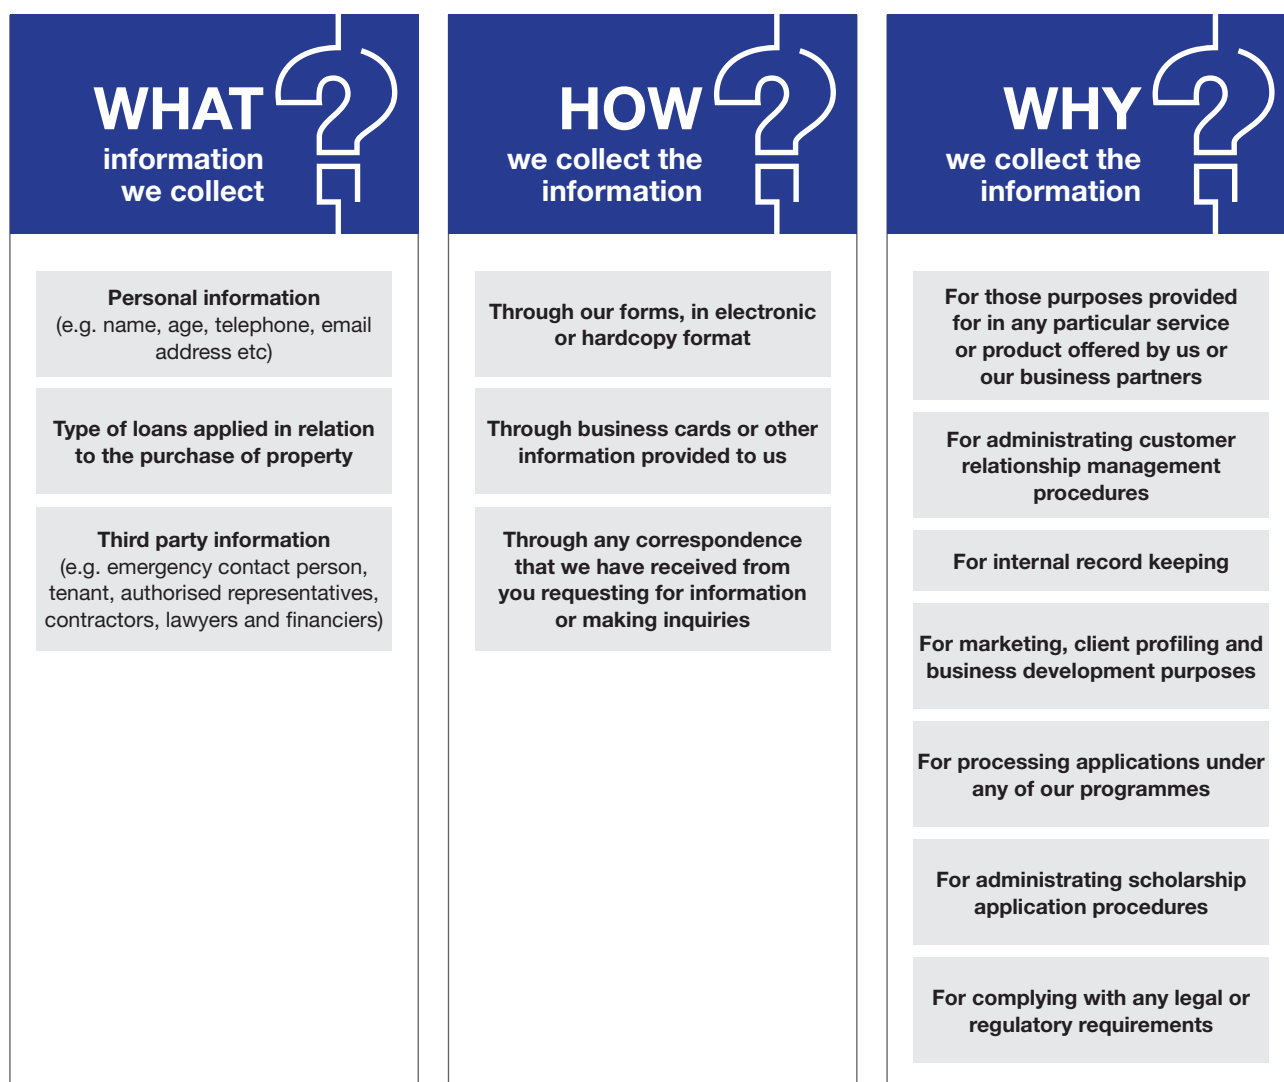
WHAT
information
we collect

Personal information
(e.g. name, age, telephone, email address etc)

Type of loans applied in relation to the purchase of property

Third party information
(e.g. emergency contact person, tenant, authorised representatives, contractors, lawyers and financiers)

HOW
we collect the
information

Through our forms, in electronic or hardcopy format

Through business cards or other information provided to us

Through any correspondence that we have received from you requesting for information or making inquiries

WHY
we collect the
information

For those purposes provided for in any particular service or product offered by us or our business partners

For administrating customer relationship management procedures

For internal record keeping

For marketing, client profiling and business development purposes

For processing applications under any of our programmes

For administrating scholarship application procedures

For complying with any legal or regulatory requirements